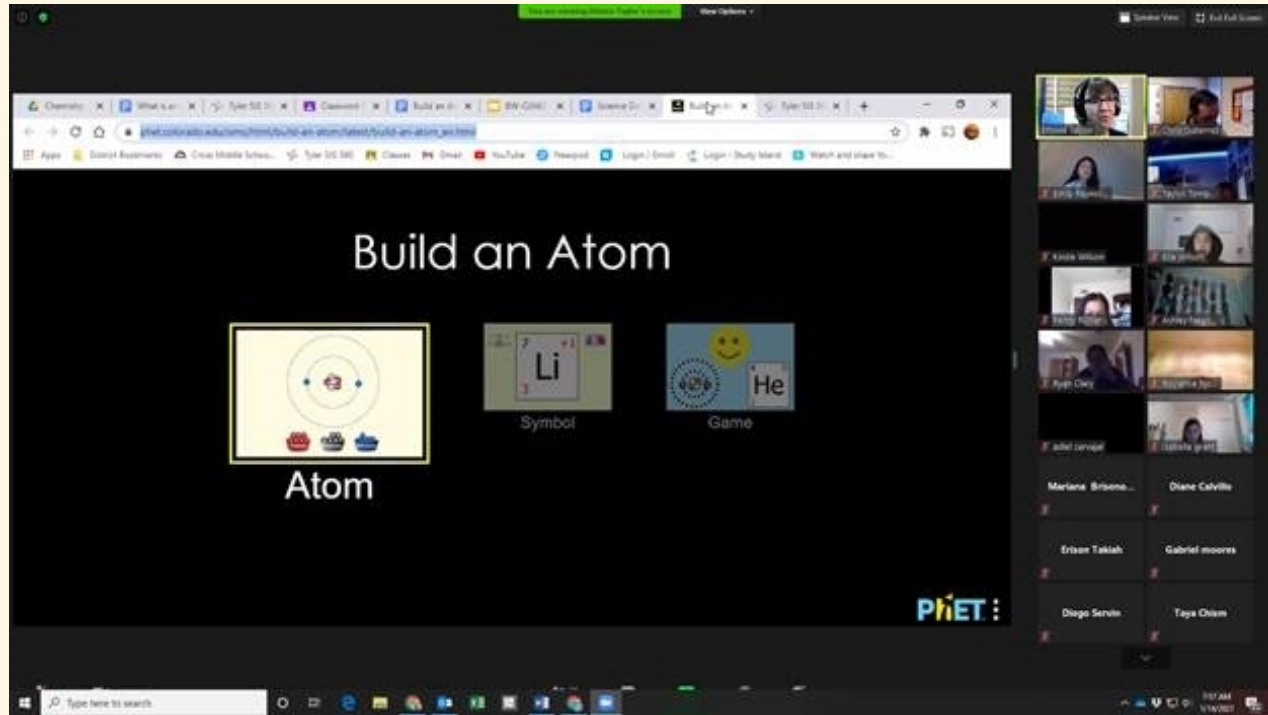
You are viewing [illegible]'s screen

View Options

Speaker View

Exit Full Screen

Chemistry

What is a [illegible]

Tyler SS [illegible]

Classroom

Build an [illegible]

BW-CONC

Science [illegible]

Build an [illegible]

Tyler SS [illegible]

phet.colorado.edu/sims/html/build-an-atom/latest/build-an-atom_en.html

Apps

District Bookmarks

Cross Middle Scho...

Tyler SS 360

Classes

Gmail

YouTube

Nearpod

Login | Enroll

Login - Study Island

Watch and share Yo...

Build an Atom

Li

7

+1

3

Symbol

He

Game

Atom

PhET

Mariana Briseno...

Diane Calville

Erison Takiah

Gabriel moores

Diego Servin

Taya Chism

Type here to search